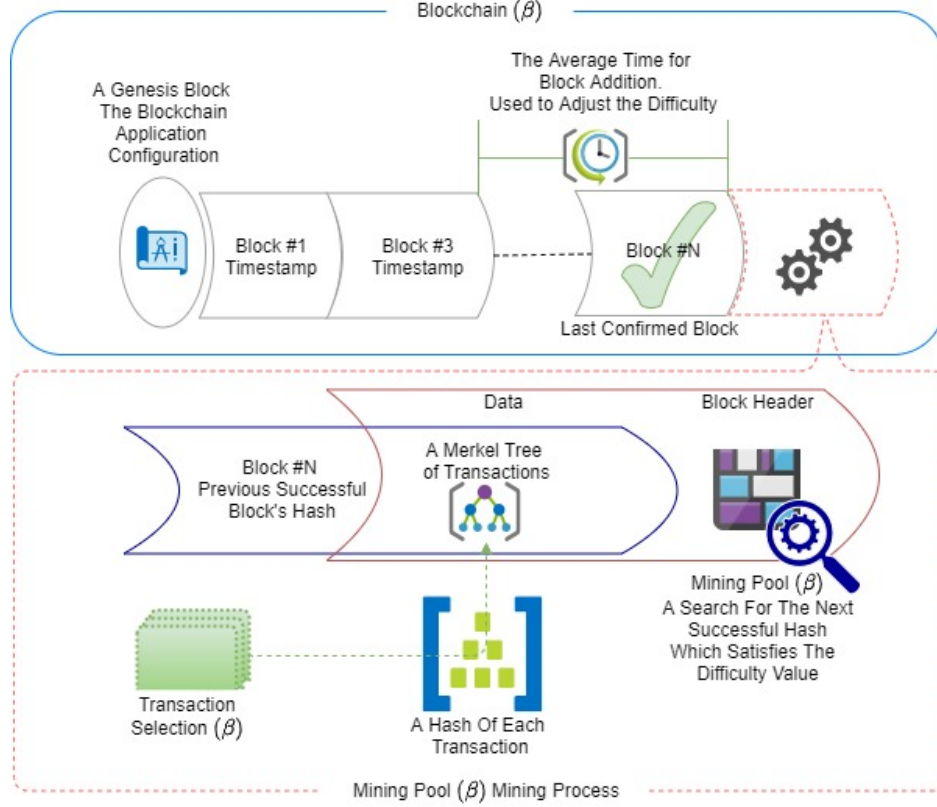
Blockchain ($\beta$)

A Genesis Block
The Blockchain
Application
Configuration

The Average Time for
Block Addition.
Used to Adjust the Difficulty

Block #1
Timestamp

Block #3
Timestamp

Block #N

Last Confirmed Block

Data

Block Header

Block #N
Previous Successful
Block's Hash

A Merkel Tree
of Transactions

Mining Pool ($\beta$)
A Search For The Next
Successful Hash
Which Satisfies The
Difficulty Value

Transaction
Selection ($\beta$)

A Hash Of Each
Transaction

Mining Pool ($\beta$) Mining Process